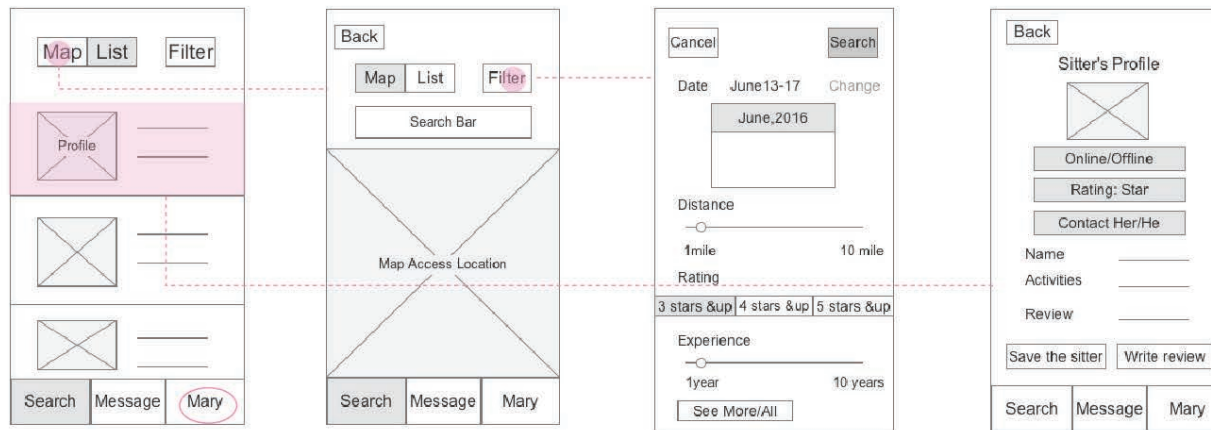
Map List Filter

Profile

Search Message Mary

Back

Map List Filter

Search Bar

Map Access Location

Search Message Mary

Cancel Search

Date June13-17 Change

June,2016

Distance

1mile 10 mile

Rating

3 stars &up 4 stars &up 5 stars &up

Experience

1year 10 years

See More/All

Back

Sitter's Profile

Online/Offline

Rating: Star

Contact Her/He

Name

Activities

Review

Save the sitter Write review

Search Message Mary